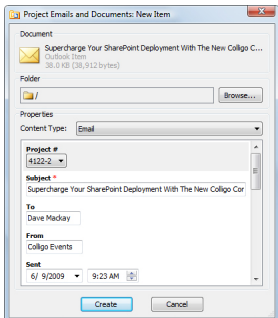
Project Emails and Documents: New Item

Document

Supercharge Your SharePoint Deployment With The New Colligo C...
Outlook Item
38.0 KB (38,912 bytes)

Folder

/

Browse...

Properties

Content Type: Email

Project #
4122-2

Subject *
Supercharge Your SharePoint Deployment With The New Colligo Cor

To
Dave Mackay

From
Colligo Events

Sent
6/ 9/2009 9:23 AM

Create Cancel